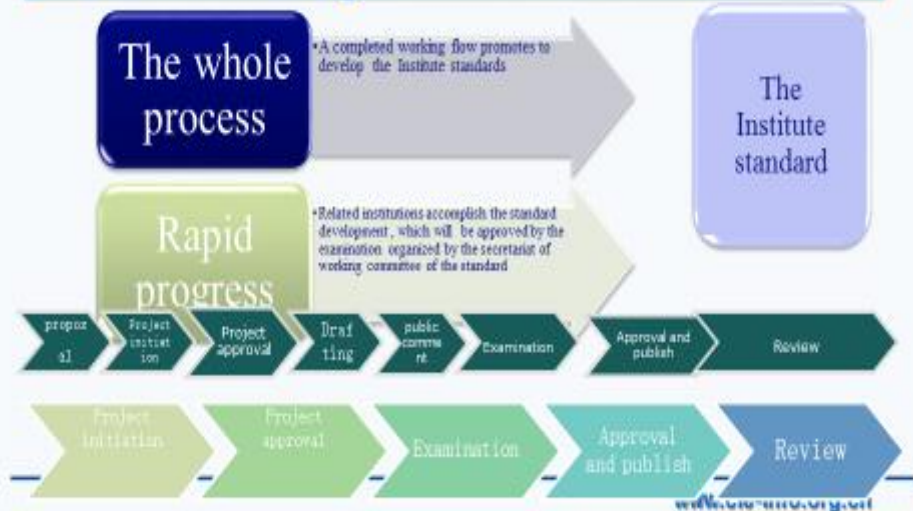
The whole process

•A completed working flow promotes to develop the Institute standards

The Institute standard

Rapid progress

•Related institutions accomplish the standard development , which will be approved by the examination organized by the secretariat of working committee of the standard

proposal

Project initiation

Project approval

Drafting

public comment

Examination

Approval and publish

Review

Project initiation

Project approval

Examination

Approval and publish

Review

www.cie-info.org.cn